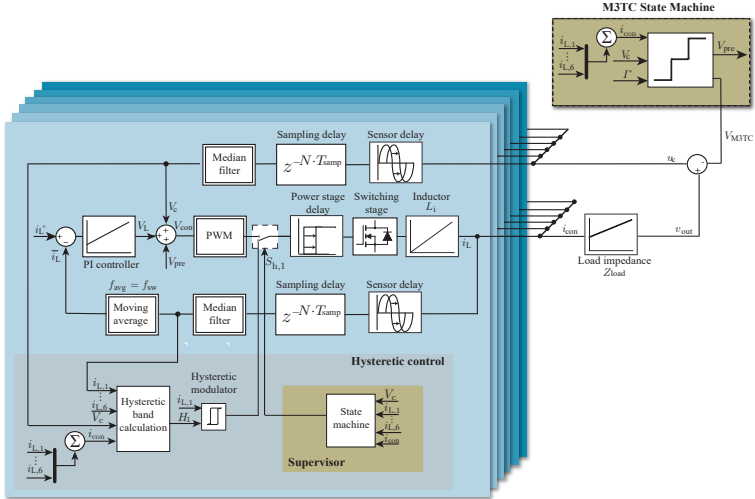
M3TC State Machine

$i_{L,1}$
$\vdots$
$i_{L,6}$
$\Sigma$
$i_{con}$
$V_c$
$I'$
$V_{pre}$

$V_{M3TC}$

Median filter

Sampling delay
$z^{-N \cdot T_{samp}}$

Sensor delay

$u_c$

Power stage delay

Switching stage

Inductor
$L_i$

$i_L^*$
$\overline{i_L}$
PI controller
$V_L$
$V_c$
$V_{con}$
$V_{pre}$
PWM
$S_{h,1}$
$i_L$
$i_{con}$
$v_{out}$
Load impedance
$Z_{load}$

$f_{avg} = f_{sw}$
Moving average
Median filter
Sampling delay
$z^{-N \cdot T_{samp}}$
Sensor delay

Hysteretic control

$i_{L,1}$
$\vdots$
$i_{L,6}$
$V_c$
Hysteretic band calculation
Hysteretic modulator
$i_{L,1}$
$H_1$

State machine
$V_c$
$i_{L,1}$
$\vdots$
$i_{L,6}$
$i_{con}$
Supervisor

$i_{L,1}$
$\vdots$
$i_{L,6}$
$\Sigma$
$i_{con}$